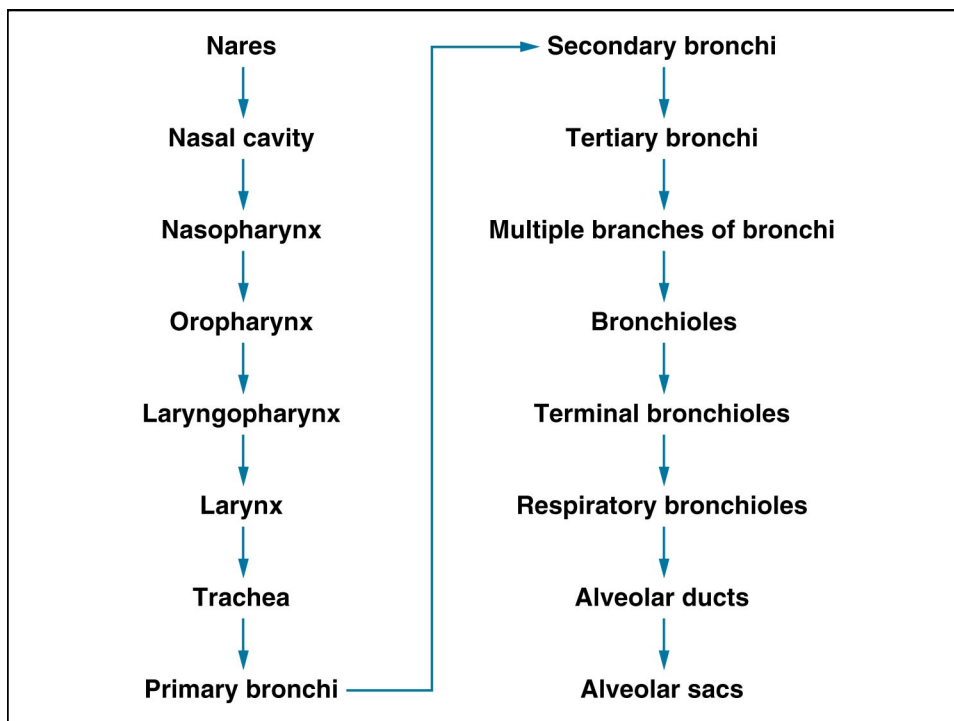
Nares

Nasal cavity

Nasopharynx

Oropharynx

Laryngopharynx

Larynx

Trachea

Primary bronchi

Secondary bronchi

Tertiary bronchi

Multiple branches of bronchi

Bronchioles

Terminal bronchioles

Respiratory bronchioles

Alveolar ducts

Alveolar sacs